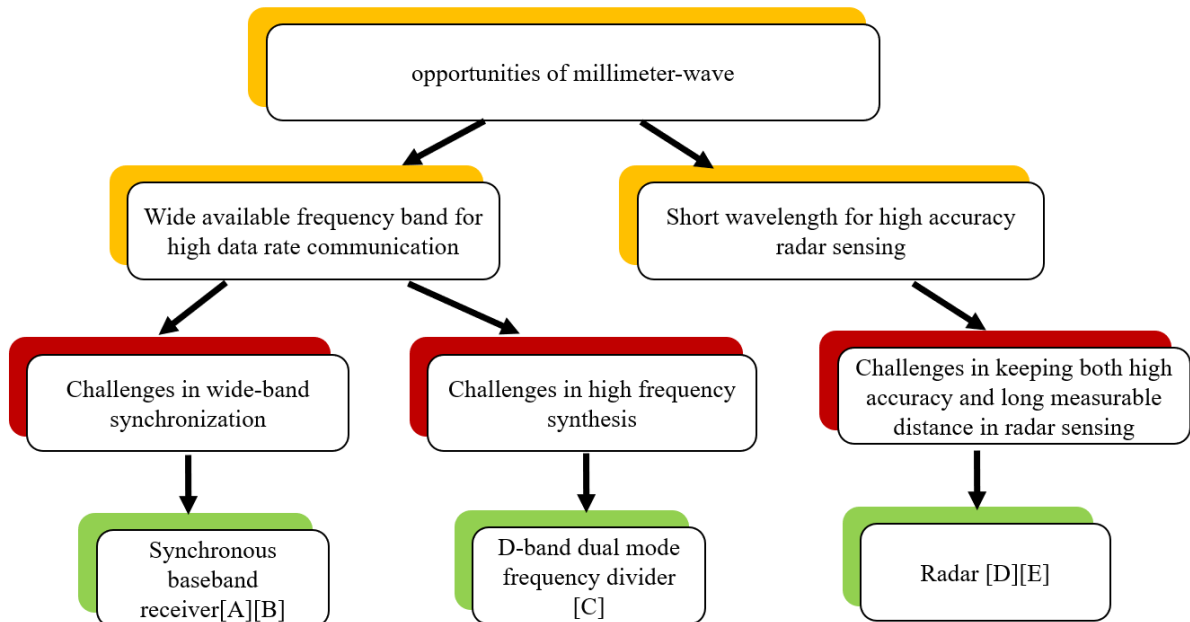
opportunities of millimeter-wave

Wide available frequency band for high data rate communication

Short wavelength for high accuracy radar sensing

Challenges in wide-band synchronization

Challenges in high frequency synthesis

Challenges in keeping both high accuracy and long measurable distance in radar sensing

Synchronous baseband receiver[A][B]

D-band dual mode frequency divider [C]

Radar [D][E]